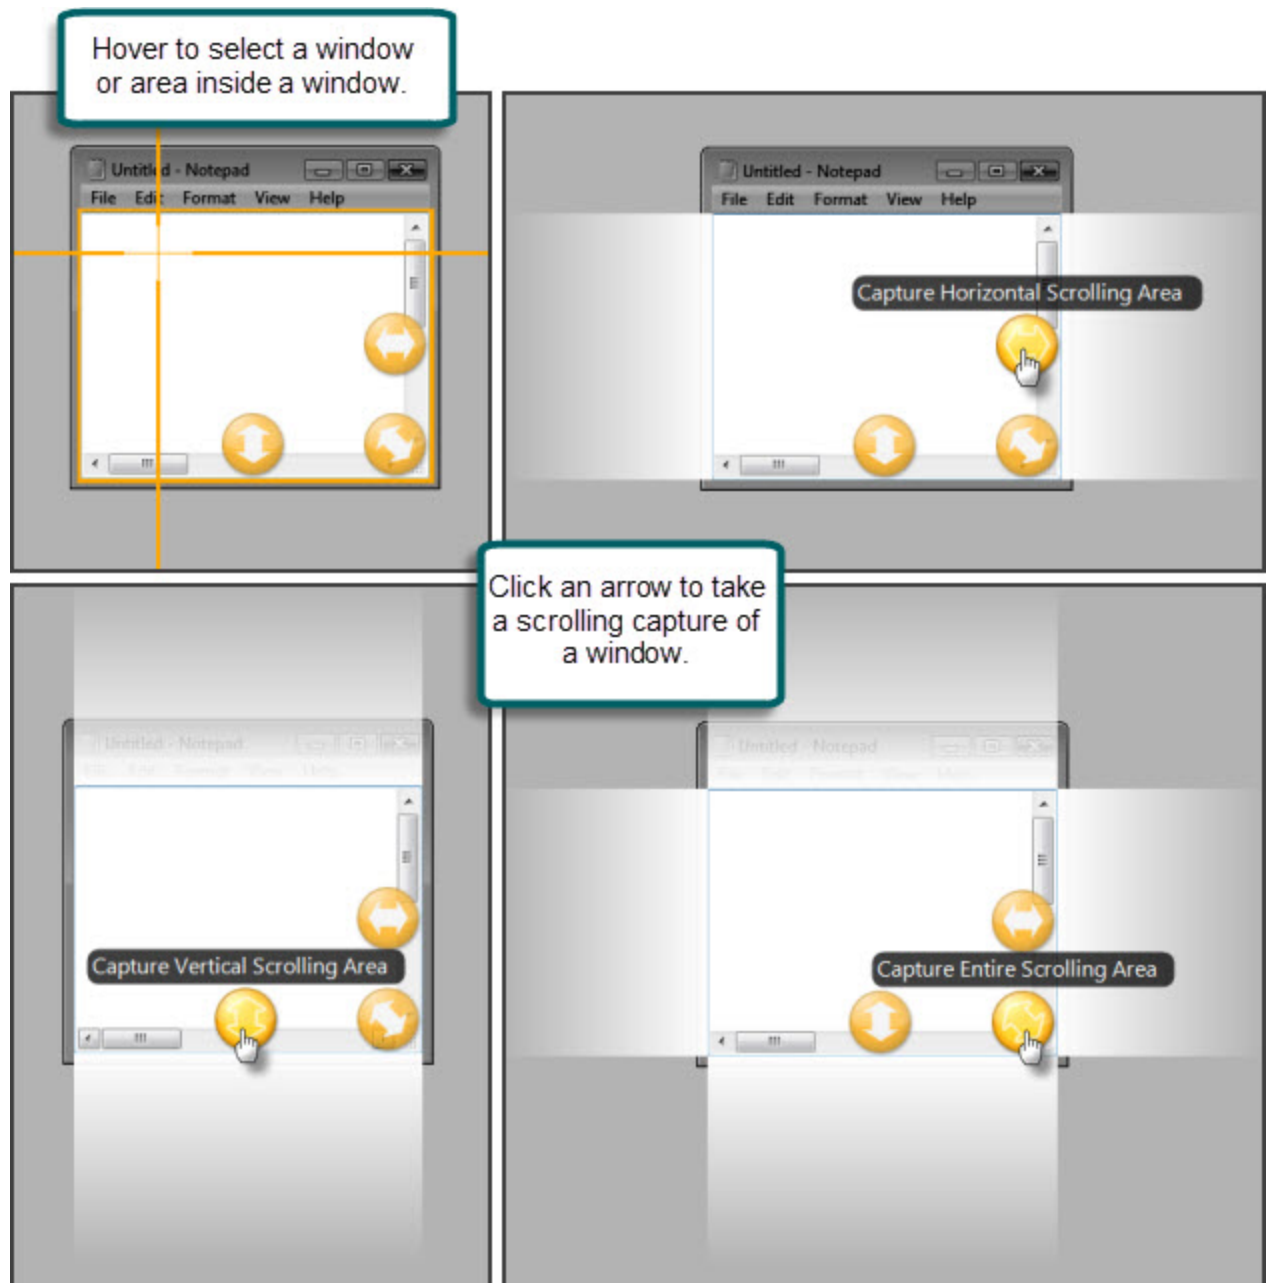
Hover to select a window or area inside a window.

Untitled - Notepad
File Edit Format View Help

Untitled - Notepad
File Edit Format View Help
Capture Horizontal Scrolling Area

Click an arrow to take a scrolling capture of a window.

Untitled - Notepad
File Edit Format View Help
Capture Vertical Scrolling Area

Untitled - Notepad
File Edit Format View Help
Capture Entire Scrolling Area